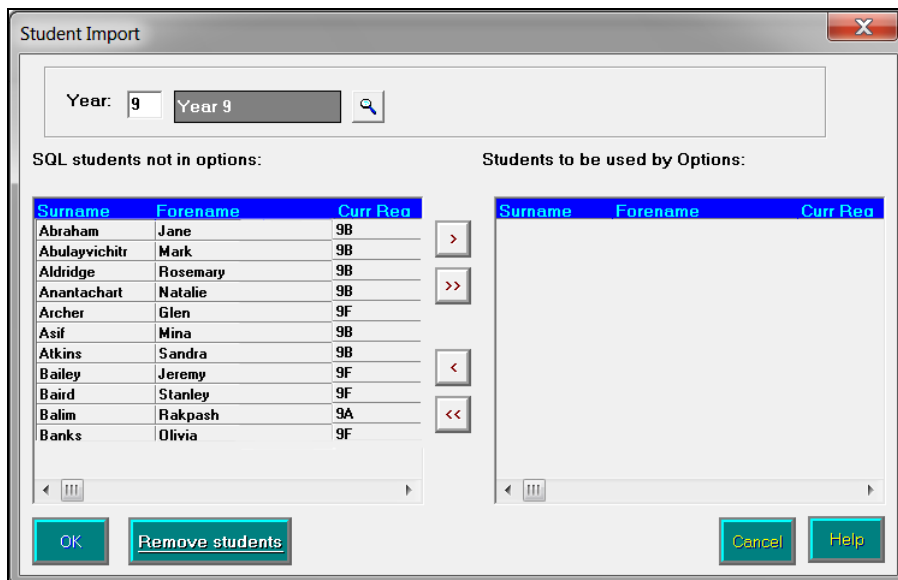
Student Import

X

Year: 9 Year 9

SQL students not in options:

| Surname | Forename | Curr Reg |
|---|---|---|
| Abraham | Jane | 9B |
| Abulayvichitr | Mark | 9B |
| Aldridge | Rosemary | 9B |
| Anantachart | Natalie | 9B |
| Archer | Glen | 9F |
| Asif | Mina | 9B |
| Atkins | Sandra | 9B |
| Bailey | Jeremy | 9F |
| Baird | Stanley | 9F |
| Balim | Rakpash | 9A |
| Banks | Olivia | 9F |

>
>>
<
<<

Students to be used by Options:

| Surname | Forename | Curr Reg |
|---|---|---|

OK

Remove students

Cancel

Help